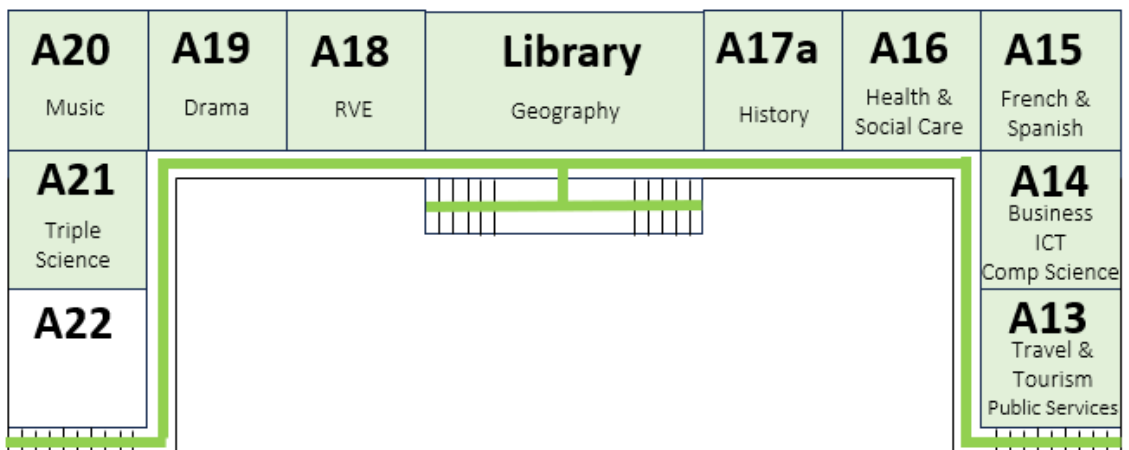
A20
Music

A19
Drama

A18
RVE

Library
Geography

A17a
History

A16
Health & Social Care

A15
French & Spanish

A21
Triple Science

A14
Business
ICT
Comp Science

A22

A13
Travel & Tourism
Public Services